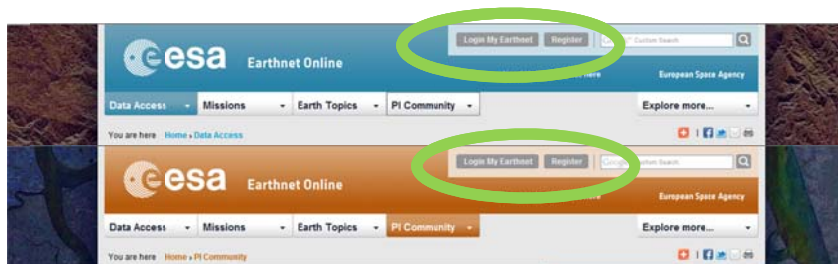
esa Earthnet Online

Login My Earthnet Register

Custom Search

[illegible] here

European Space Agency

Data Access Missions Earth Topics PI Community Explore more...

You are here Home › Data Access

esa Earthnet Online

Login My Earthnet Register

Custom Search

European Space Agency

Data Access Missions Earth Topics PI Community Explore more...

You are here Home › PI Community